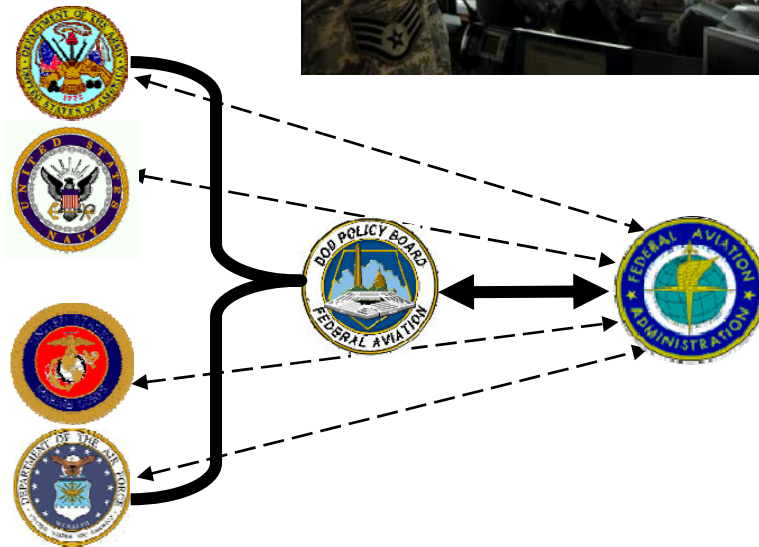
DEPARTMENT OF THE ARMY
UNITED STATES OF AMERICA
1775

UNITED STATES NAVY

DOD POLICY BOARD
FEDERAL AVIATION

FEDERAL AVIATION ADMINISTRATION

UNITED STATES MARINE CORPS

DEPARTMENT OF THE AIR FORCE
UNITED STATES OF AMERICA